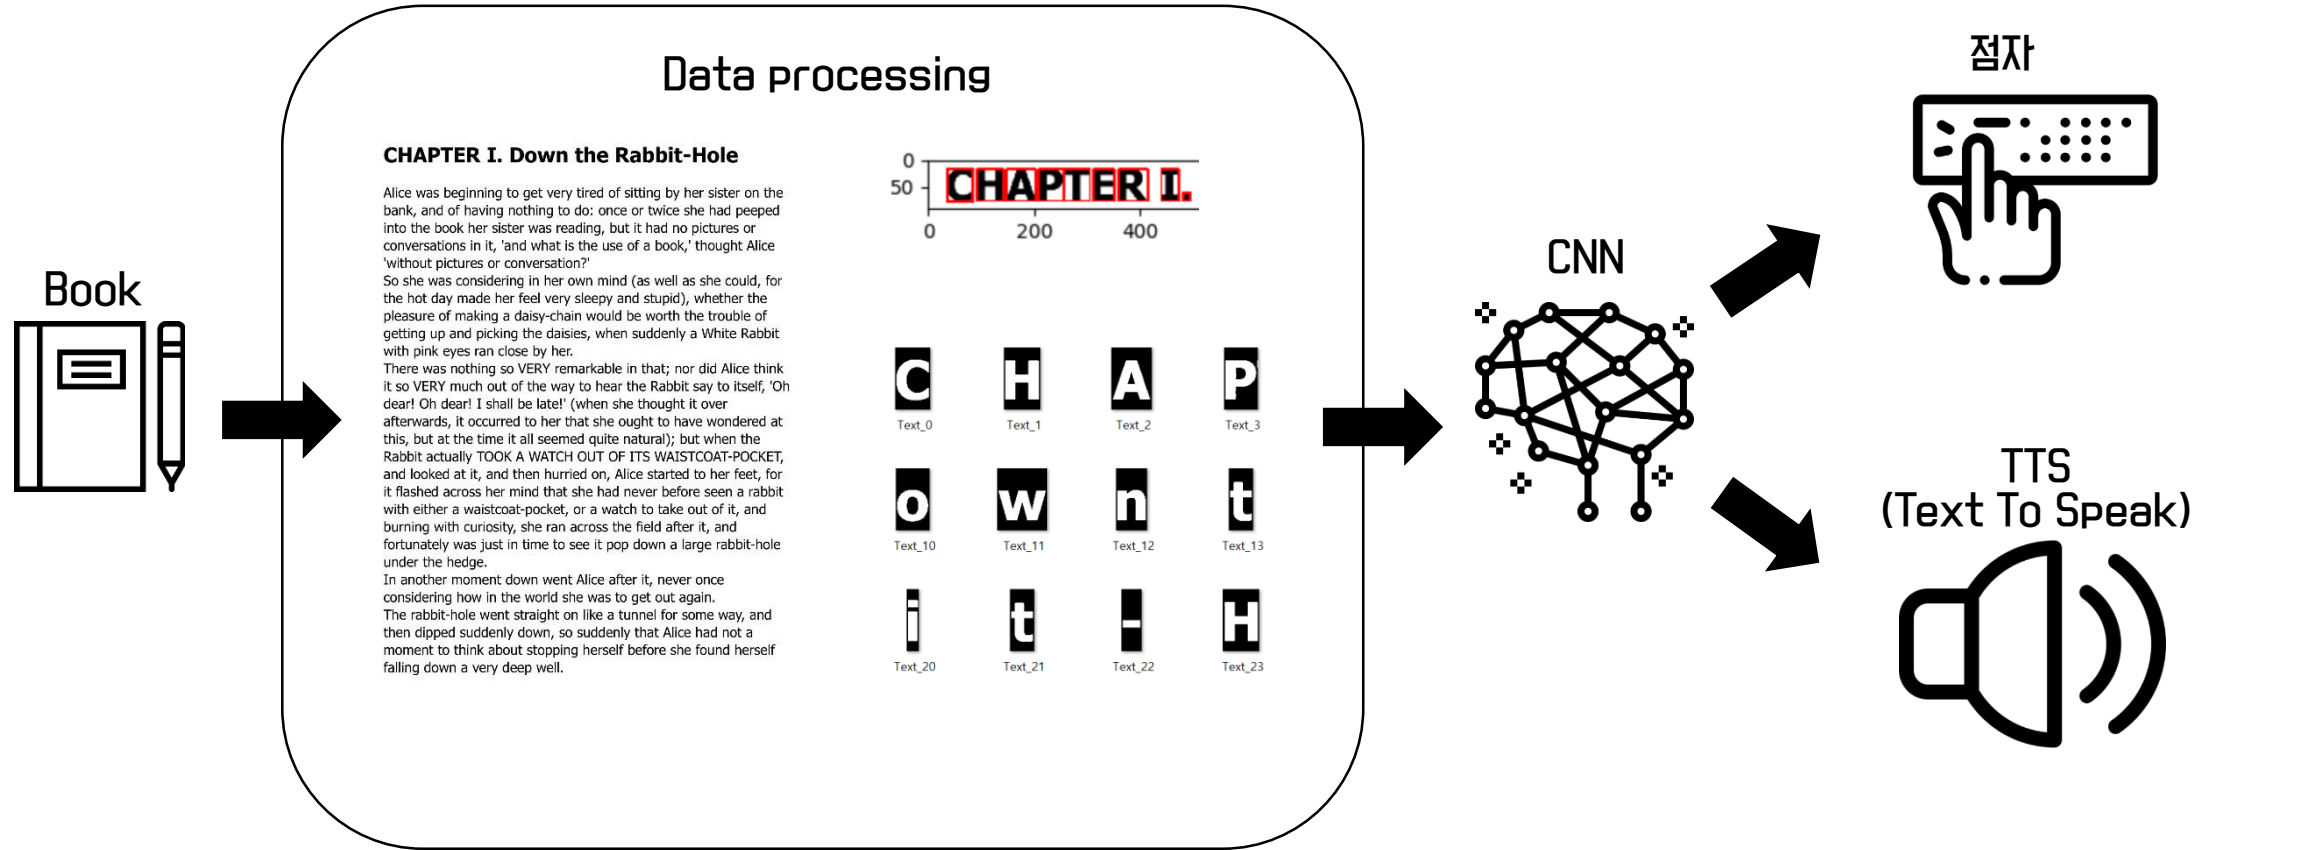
Book

Data processing

CHAPTER I. Down the Rabbit-Hole

Alice was beginning to get very tired of sitting by her sister on the bank, and of having nothing to do: once or twice she had peeped into the book her sister was reading, but it had no pictures or conversations in it, 'and what is the use of a book,' thought Alice 'without pictures or conversation?'
So she was considering in her own mind (as well as she could, for the hot day made her feel very sleepy and stupid), whether the pleasure of making a daisy-chain would be worth the trouble of getting up and picking the daisies, when suddenly a White Rabbit with pink eyes ran close by her.
There was nothing so VERY remarkable in that; nor did Alice think it so VERY much out of the way to hear the Rabbit say to itself, 'Oh dear! Oh dear! I shall be late!' (when she thought it over afterwards, it occurred to her that she ought to have wondered at this, but at the time it all seemed quite natural); but when the Rabbit actually TOOK A WATCH OUT OF ITS WAISTCOAT-POCKET, and looked at it, and then hurried on, Alice started to her feet, for it flashed across her mind that she had never before seen a rabbit with either a waistcoat-pocket, or a watch to take out of it, and burning with curiosity, she ran across the field after it, and fortunately was just in time to see it pop down a large rabbit-hole under the hedge.
In another moment down went Alice after it, never once considering how in the world she was to get out again.
The rabbit-hole went straight on like a tunnel for some way, and then dipped suddenly down, so suddenly that Alice had not a moment to think about stopping herself before she found herself falling down a very deep well.

0
50
CHAPTER I.
0 200 400

C H A P
Text_0 Text_1 Text_2 Text_3
o w n t
Text_10 Text_11 Text_12 Text_13
i t - H
Text_20 Text_21 Text_22 Text_23

CNN

점자

TTS
(Text To Speak)